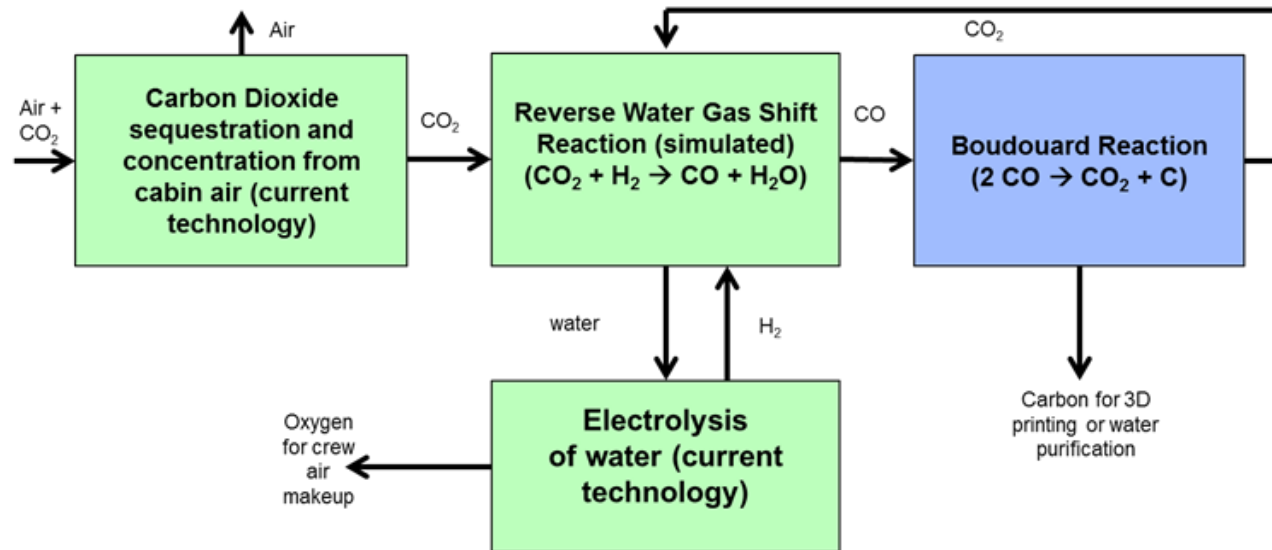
Air

$CO_2$

Air + $CO_2$

Carbon Dioxide sequestration and concentration from cabin air (current technology)

$CO_2$

Reverse Water Gas Shift Reaction (simulated) ($CO_2 + H_2 \rightarrow CO + H_2O$)

CO

Boudouard Reaction ($2 CO \rightarrow CO_2 + C$)

water

$H_2$

Carbon for 3D printing or water purification

Oxygen for crew air makeup

Electrolysis of water (current technology)